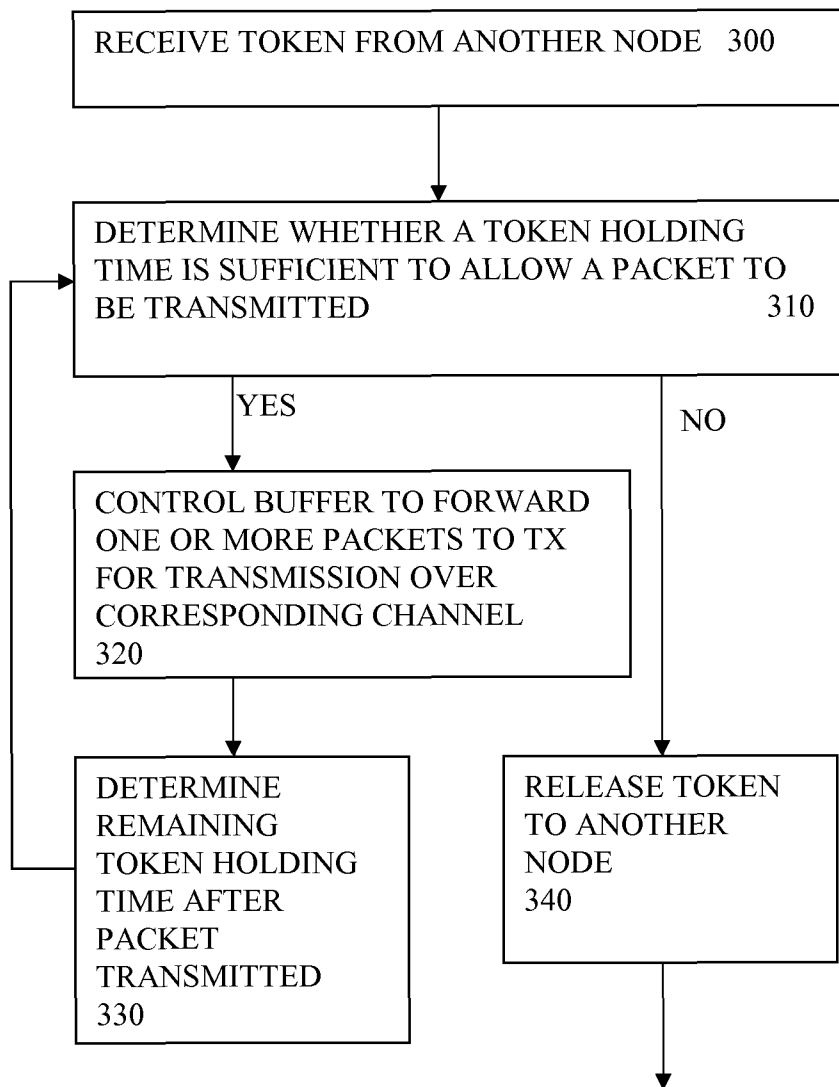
RECEIVE TOKEN FROM ANOTHER NODE 300

DETERMINE WHETHER A TOKEN HOLDING TIME IS SUFFICIENT TO ALLOW A PACKET TO BE TRANSMITTED 310

YES

NO

CONTROL BUFFER TO FORWARD ONE OR MORE PACKETS TO TX FOR TRANSMISSION OVER CORRESPONDING CHANNEL 320

DETERMINE REMAINING TOKEN HOLDING TIME AFTER PACKET TRANSMITTED 330

RELEASE TOKEN TO ANOTHER NODE 340